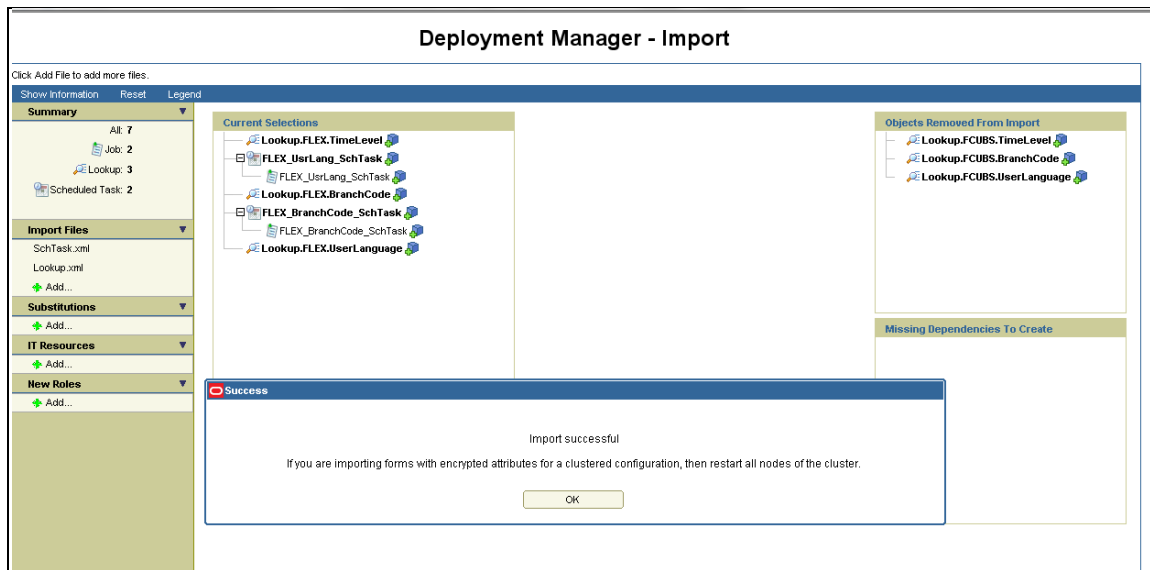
Deployment Manager - Import

Click Add File to add more files.

Show Information Reset Legend

Summary

All: 7

Job: 2

Lookup: 3

Scheduled Task: 2

Import Files

SchTask.xml

Lookup.xml

Add...

Substitutions

Add...

IT Resources

Add...

New Roles

Add...

Current Selections

Lookup.FLEX.TimeLevel

FLEX_UsrLang_SchTask

FLEX_UsrLang_SchTask

Lookup.FLEX.BranchCode

FLEX_BranchCode_SchTask

FLEX_BranchCode_SchTask

Lookup.FLEX.UserLanguage

Objects Removed From Import

Lookup.FCUBS.TimeLevel

Lookup.FCUBS.BranchCode

Lookup.FCUBS.UserLanguage

Missing Dependencies To Create

Success

Import successful

If you are importing forms with encrypted attributes for a clustered configuration, then restart all nodes of the cluster.

OK